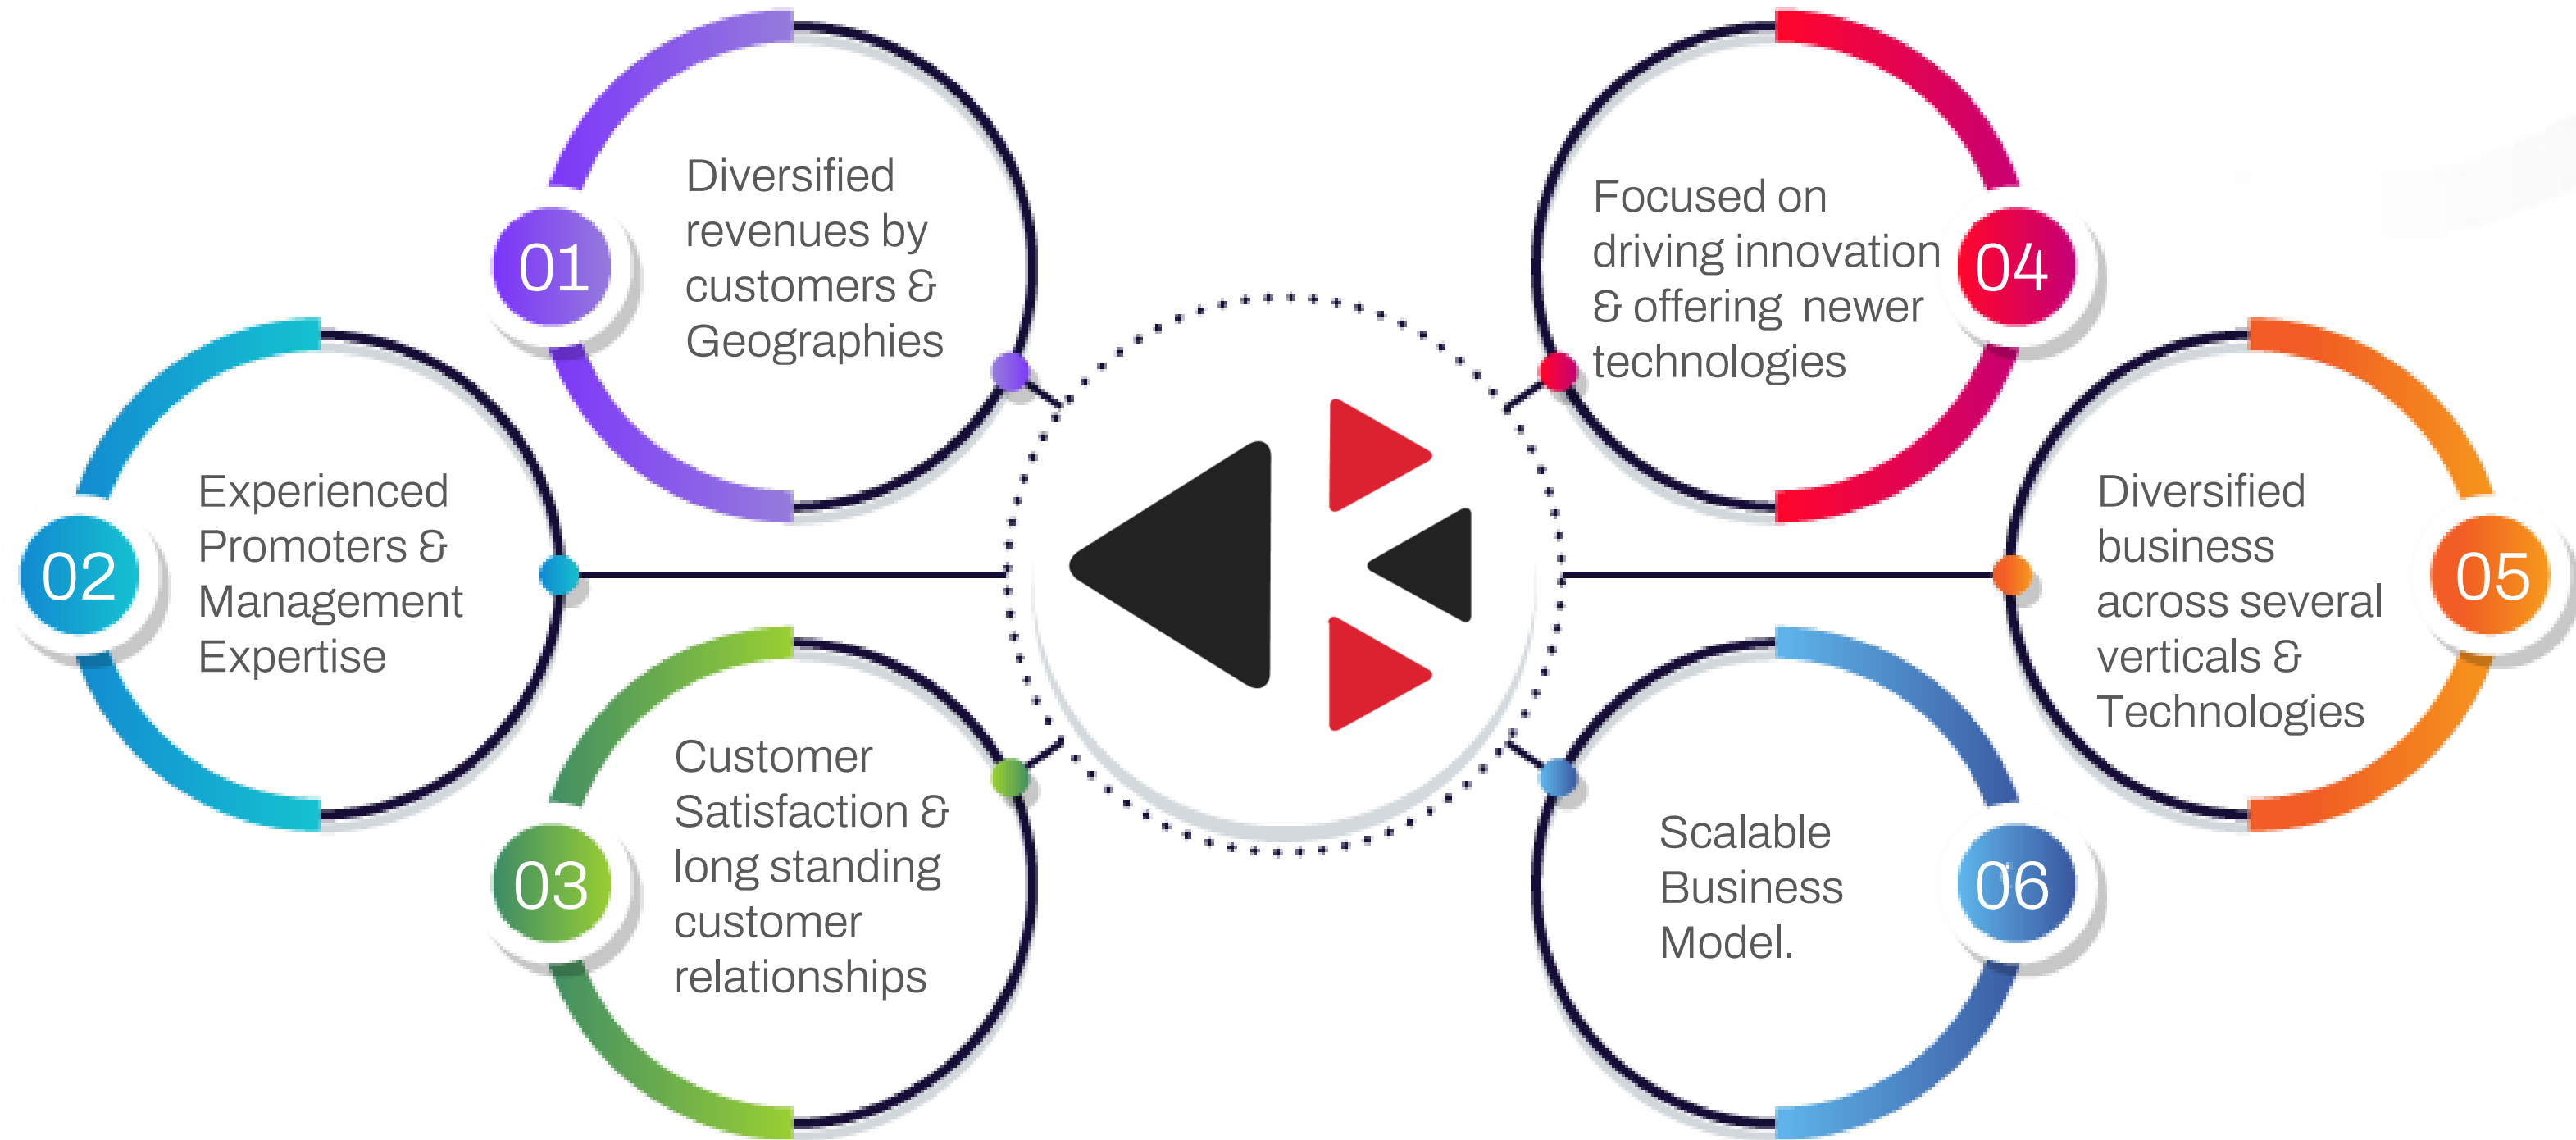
01
Diversified revenues by customers & Geographies

02
Experienced Promoters & Management Expertise

03
Customer Satisfaction & long standing customer relationships

04
Focused on driving innovation & offering newer technologies

05
Diversified business across several verticals & Technologies

06
Scalable Business Model.